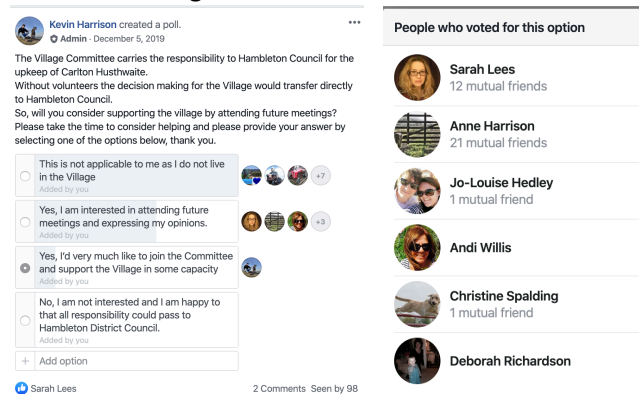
Kevin Harrison created a poll.
Admin · December 5, 2019

The Village Committee carries the responsibility to Hambleton Council for the upkeep of Carlton Husthwaite.
Without volunteers the decision making for the Village would transfer directly to Hambleton Council.
So, will you consider supporting the village by attending future meetings?
Please take the time to consider helping and please provide your answer by selecting one of the options below, thank you.

This is not applicable to me as I do not live in the Village
Added by you
+7

Yes, I am interested in attending future meetings and expressing my opinions.
Added by you
+3

Yes, I'd very much like to join the Committee and support the Village in some capacity
Added by you

No, I am not interested and I am happy to that all responsibility could pass to Hambleton District Council.
Added by you

+ Add option

Sarah Lees
2 Comments Seen by 98

People who voted for this option

Sarah Lees
12 mutual friends

Anne Harrison
21 mutual friends

Jo-Louise Hedley
1 mutual friend

Andi Willis

Christine Spalding
1 mutual friend

Deborah Richardson